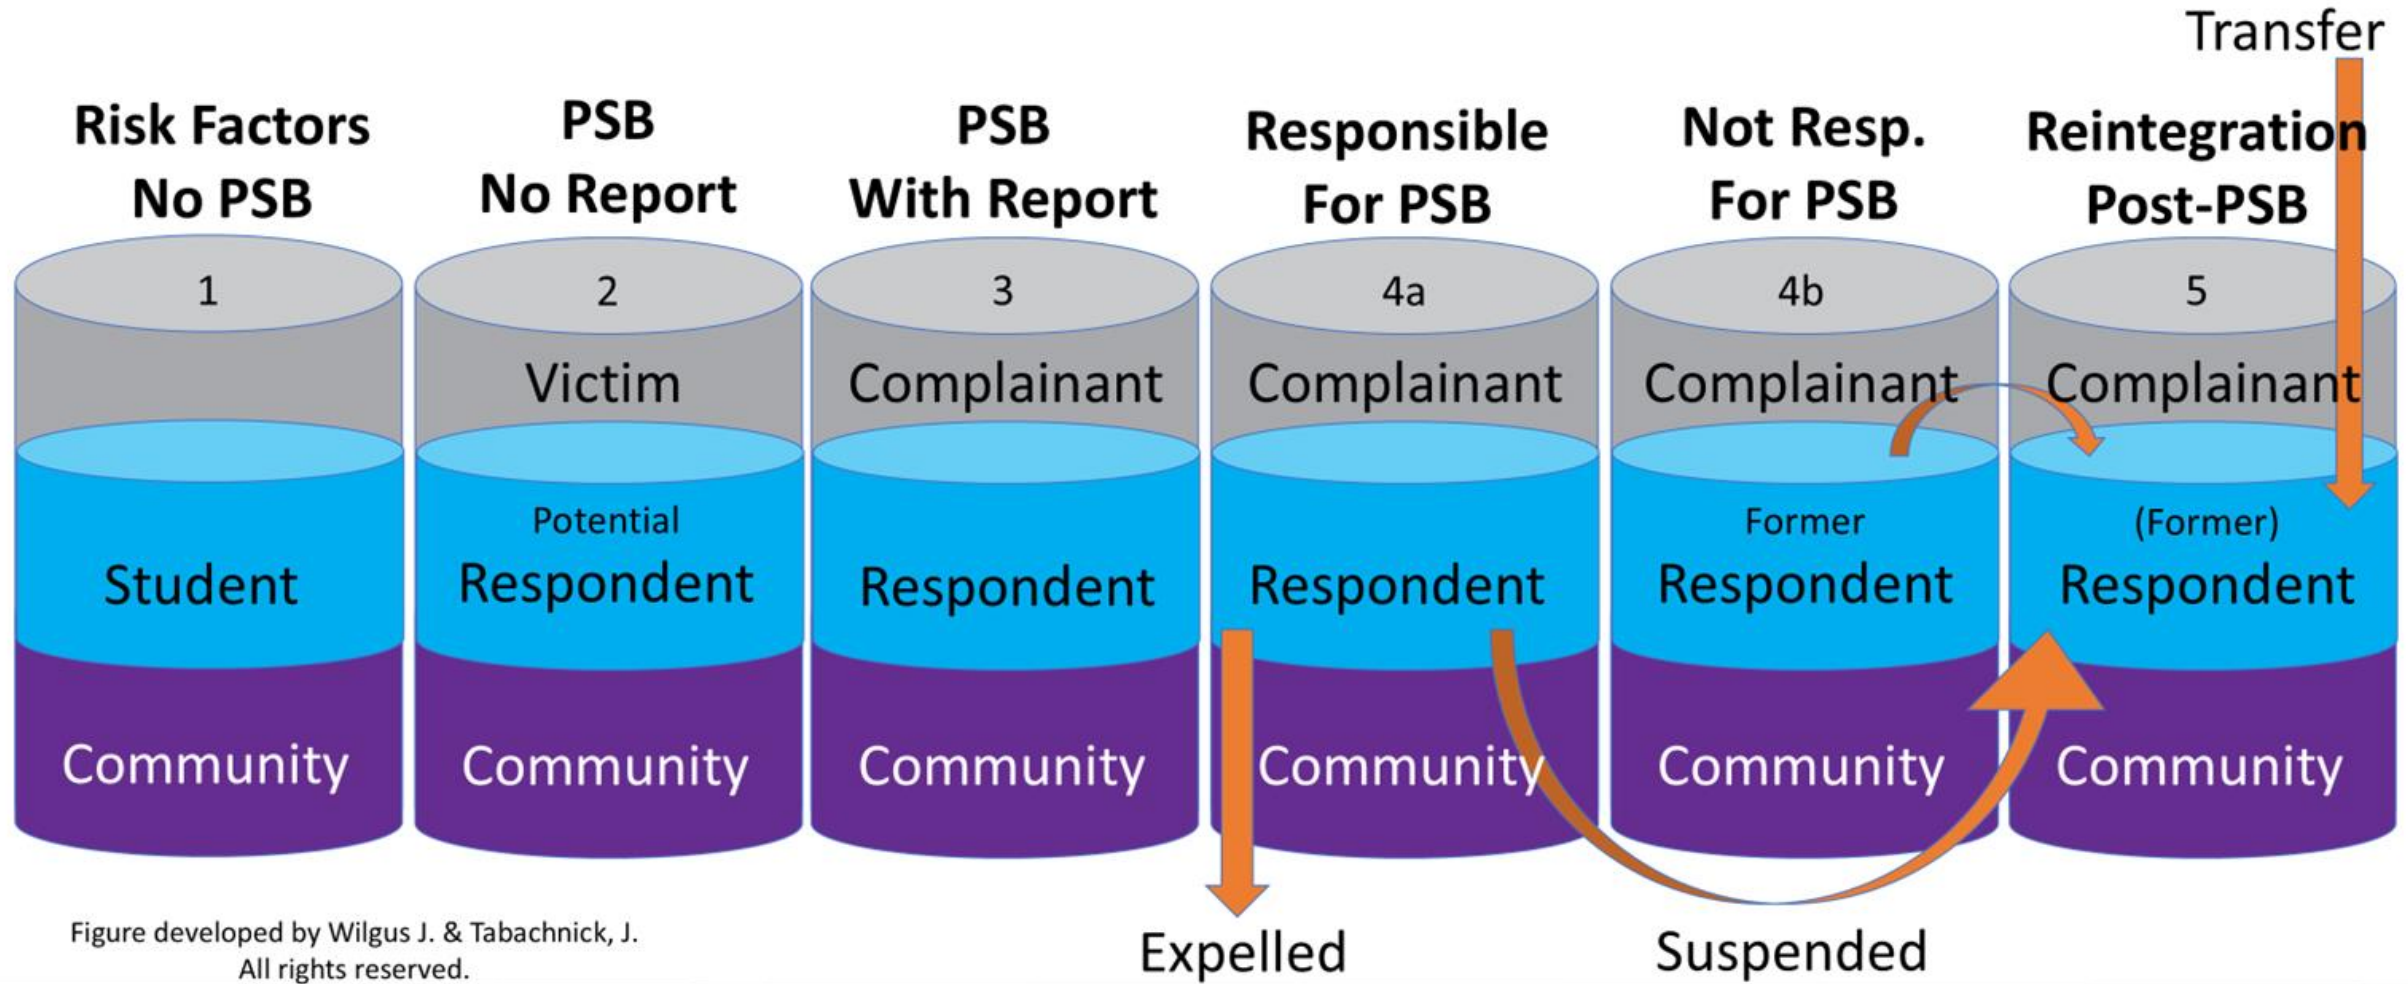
Transfer

Risk Factors No PSB

PSB No Report

PSB With Report

Responsible For PSB

Not Resp. For PSB

Reintegration Post-PSB

1

Student

Community

2

Victim

Potential Respondent

Community

3

Complainant

Respondent

Community

4a

Complainant

Respondent

Community

4b

Complainant

Former Respondent

Community

5

Complainant

(Former) Respondent

Community

Figure developed by Wilgus J. & Tabachnick, J. All rights reserved.

Expelled

Suspended